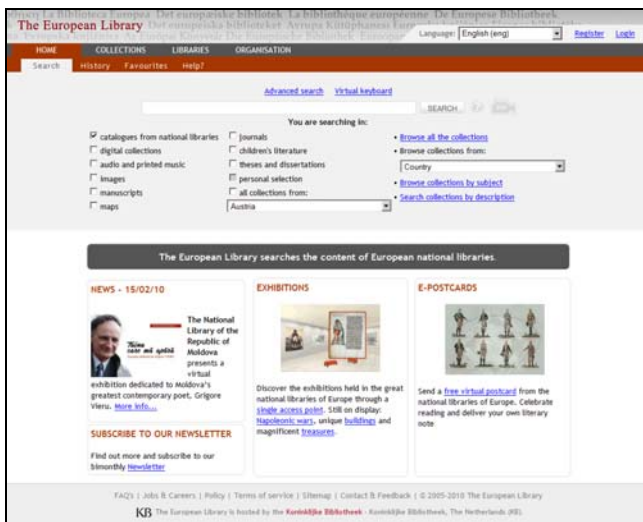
The European Library

Language: English (eng) Register Login

HOME COLLECTIONS LIBRARIES ORGANISATION

Search History Favourites Help?

Advanced search Virtual keyboard

SEARCH

You are searching in:

☑ catalogues from national libraries ☐ journals
☐ digital collections ☐ children's literature
☐ audio and printed music ☐ theses and dissertations
☐ images ☐ personal selection
☐ manuscripts ☐ all collections from:
☐ maps Austria

• Browse all the collections
• Browse collections from:
Country
• Browse collections by subject
• Search collections by description

The European Library searches the content of European national libraries.

NEWS - 15/02/10

The National Library of the Republic of Moldova presents a virtual exhibition dedicated to Moldova's greatest contemporary poet, Grigore Vieru. More info...

SUBSCRIBE TO OUR NEWSLETTER

Find out more and subscribe to our bimonthly Newsletter

EXHIBITIONS

Discover the exhibitions held in the great national libraries of Europe through a single access point. Still on display: Napoleonic wars, unique buildings and magnificent treasures.

E-POSTCARDS

Send a free virtual postcard from the national libraries of Europe. Celebrate reading and deliver your own literary note

FAQ's | Jobs & Careers | Policy | Terms of service | Sitemap | Contact & Feedback | © 2005-2010 The European Library

KB The European Library is hosted by the Koninklijke Bibliotheek - Koninklijke Bibliotheek, The Netherlands (KB).